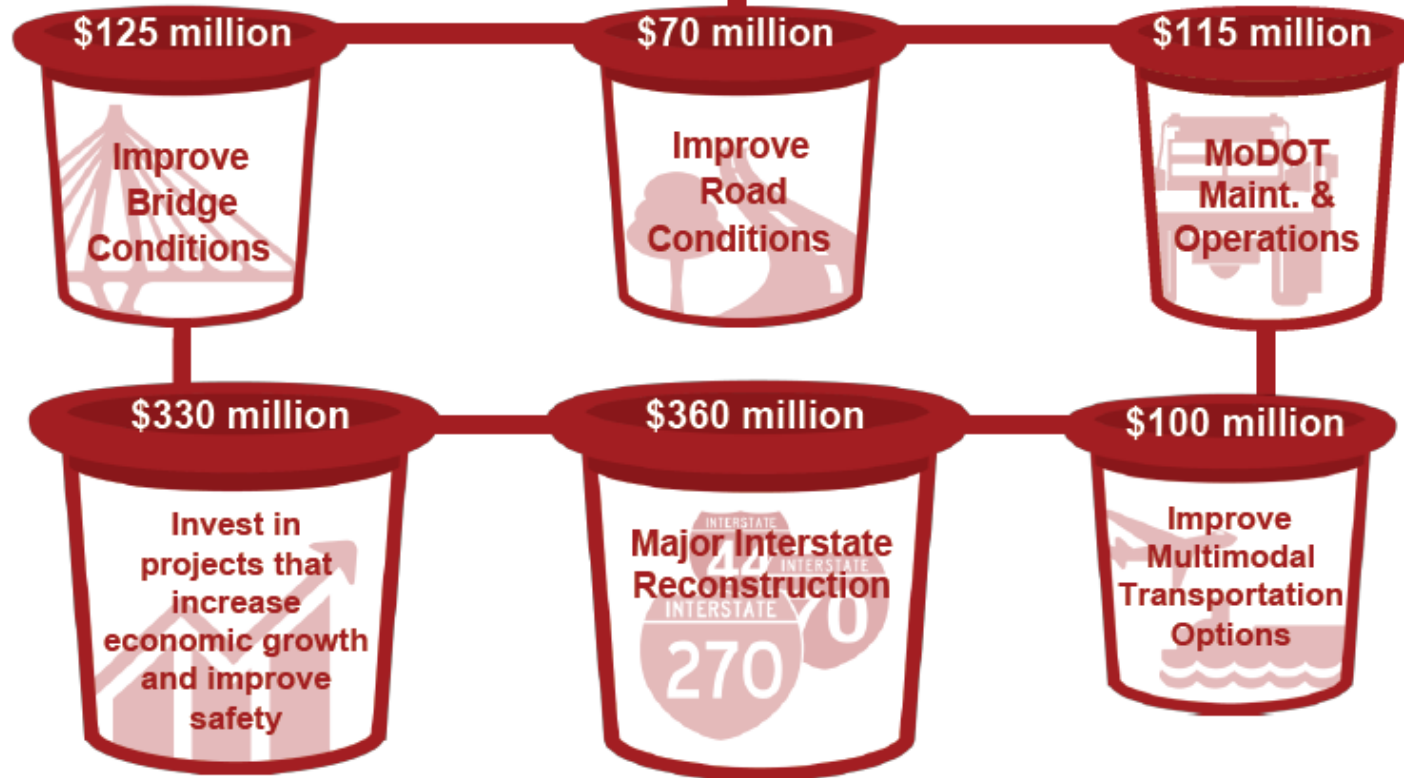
$125 million

Improve Bridge Conditions

$70 million

Improve Road Conditions

$115 million

MoDOT Maint. & Operations

$330 million

Invest in projects that increase economic growth and improve safety

$360 million

Major Interstate Reconstruction

INTERSTATE
44
INTERSTATE
70
INTERSTATE
270

$100 million

Improve Multimodal Transportation Options